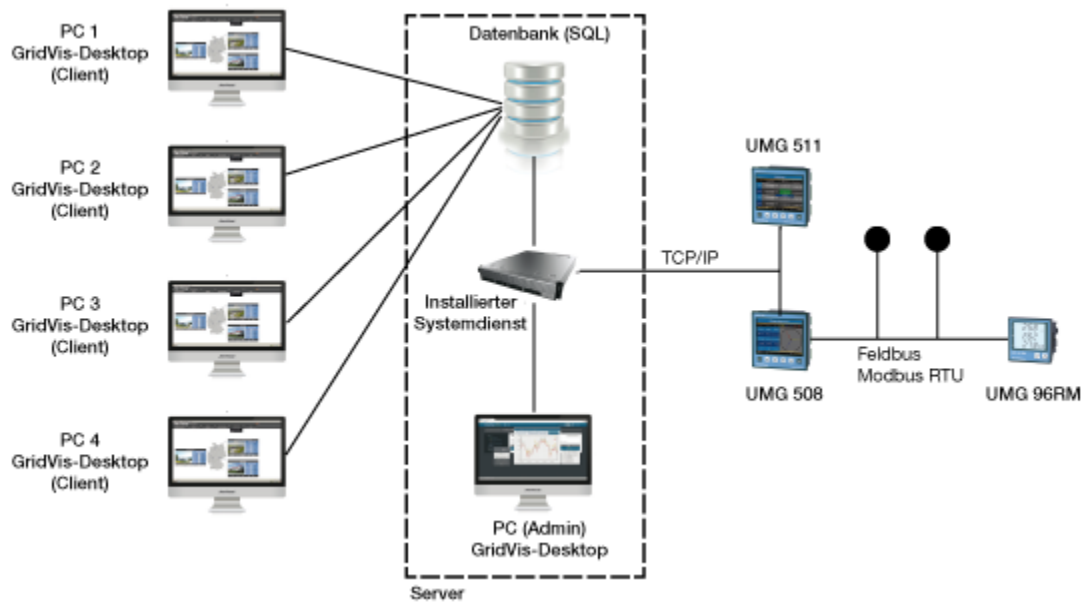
PC 1
GridVis-Desktop
(Client)

PC 2
GridVis-Desktop
(Client)

PC 3
GridVis-Desktop
(Client)

PC 4
GridVis-Desktop
(Client)

Datenbank (SQL)

Installierter
Systemdienst

PC (Admin)
GridVis-Desktop

Server

TCP/IP

UMG 511

UMG 508

Feldbus
Modbus RTU

UMG 96RM